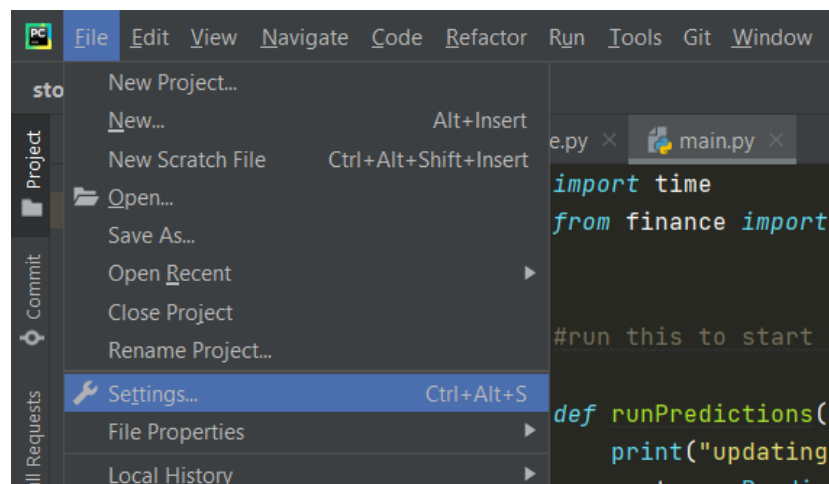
PC File Edit View Navigate Code Refactor Run Tools Git Window

sto

Project

Commit

ll Requests

New Project...
New... Alt+Insert
New Scratch File Ctrl+Alt+Shift+Insert
Open...
Save As...
Open Recent
Close Project
Rename Project...
Settings... Ctrl+Alt+S
File Properties
Local History

e.py × main.py ×

import time
from finance import

#run this to start

def runPredictions(
    print("updating